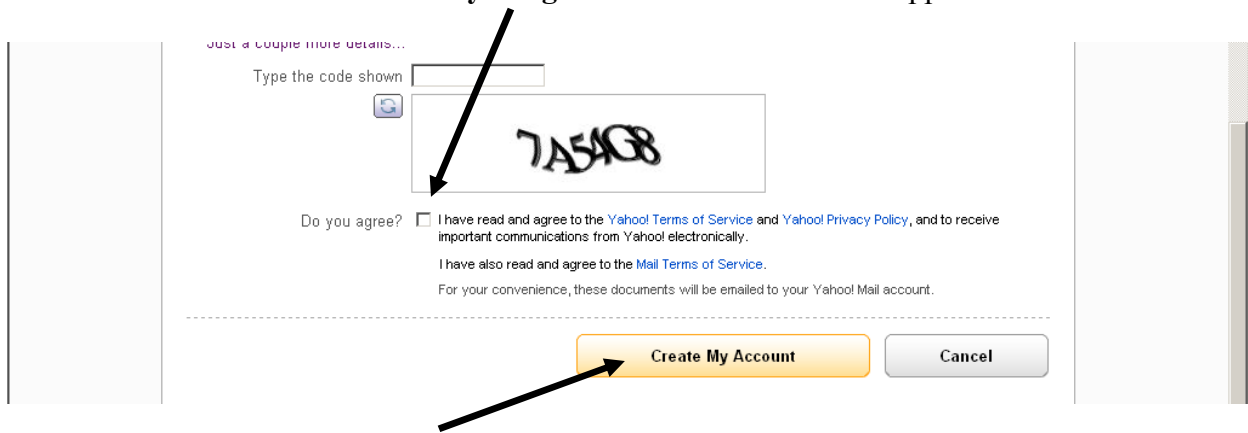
Just a couple more details...

Type the code shown

7A54G8

Do you agree? I have read and agree to the Yahoo! Terms of Service and Yahoo! Privacy Policy, and to receive important communications from Yahoo! electronically.

I have also read and agree to the Mail Terms of Service.

For your convenience, these documents will be emailed to your Yahoo! Mail account.

Create My Account

Cancel